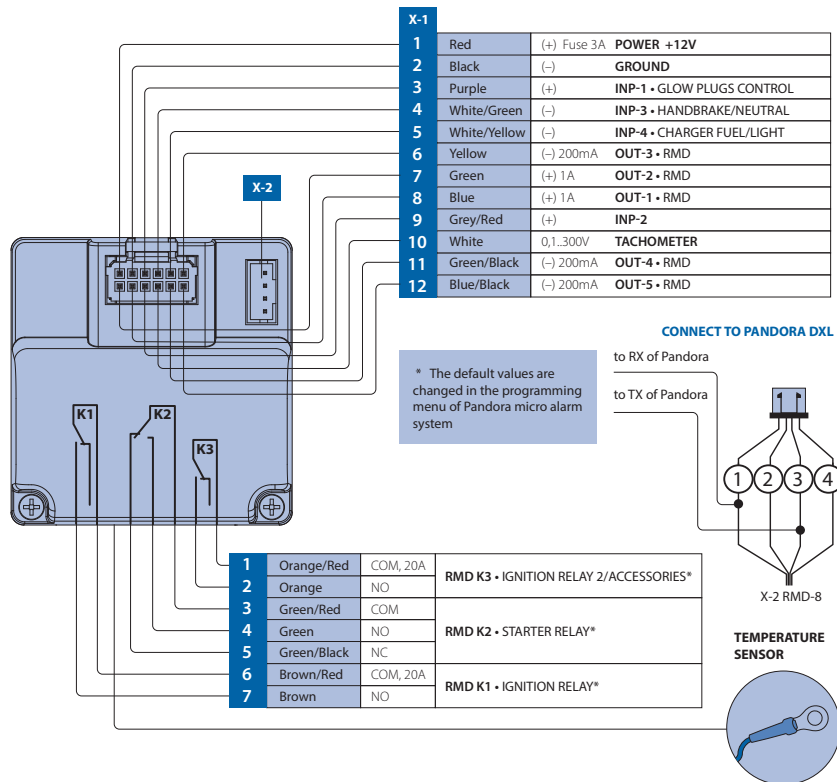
X-1

| | | | |
|---|---|---|---|
| 1 | Red | (+) Fuse 3A | POWER +12V |
| 2 | Black | (–) | GROUND |
| 3 | Purple | (+) | INP-1 • GLOW PLUGS CONTROL |
| 4 | White/Green | (–) | INP-3 • HANDBRAKE/NEUTRAL |
| 5 | White/Yellow | (–) | INP-4 • CHARGER FUEL/LIGHT |
| 6 | Yellow | (–) 200mA | OUT-3 • RMD |
| 7 | Green | (+) 1A | OUT-2 • RMD |
| 8 | Blue | (+) 1A | OUT-1 • RMD |
| 9 | Grey/Red | (+) | INP-2 |
| 10 | White | 0,1..300V | TACHOMETER |
| 11 | Green/Black | (–) 200mA | OUT-4 • RMD |
| 12 | Blue/Black | (–) 200mA | OUT-5 • RMD |

X-2

K1 K2 K3

* The default values are changed in the programming menu of Pandora micro alarm system

CONNECT TO PANDORA DXL

to RX of Pandora

to TX of Pandora

1 2 3 4

X-2 RMD-8

TEMPERATURE SENSOR

| | | | |
|---|---|---|---|
| 1 | Orange/Red | COM, 20A | RMD K3 • IGNITION RELAY 2/ACCESSORIES* |
| 2 | Orange | NO | |
| 3 | Green/Red | COM | RMD K2 • STARTER RELAY* |
| 4 | Green | NO | |
| 5 | Green/Black | NC | |
| 6 | Brown/Red | COM, 20A | RMD K1 • IGNITION RELAY* |
| 7 | Brown | NO | |